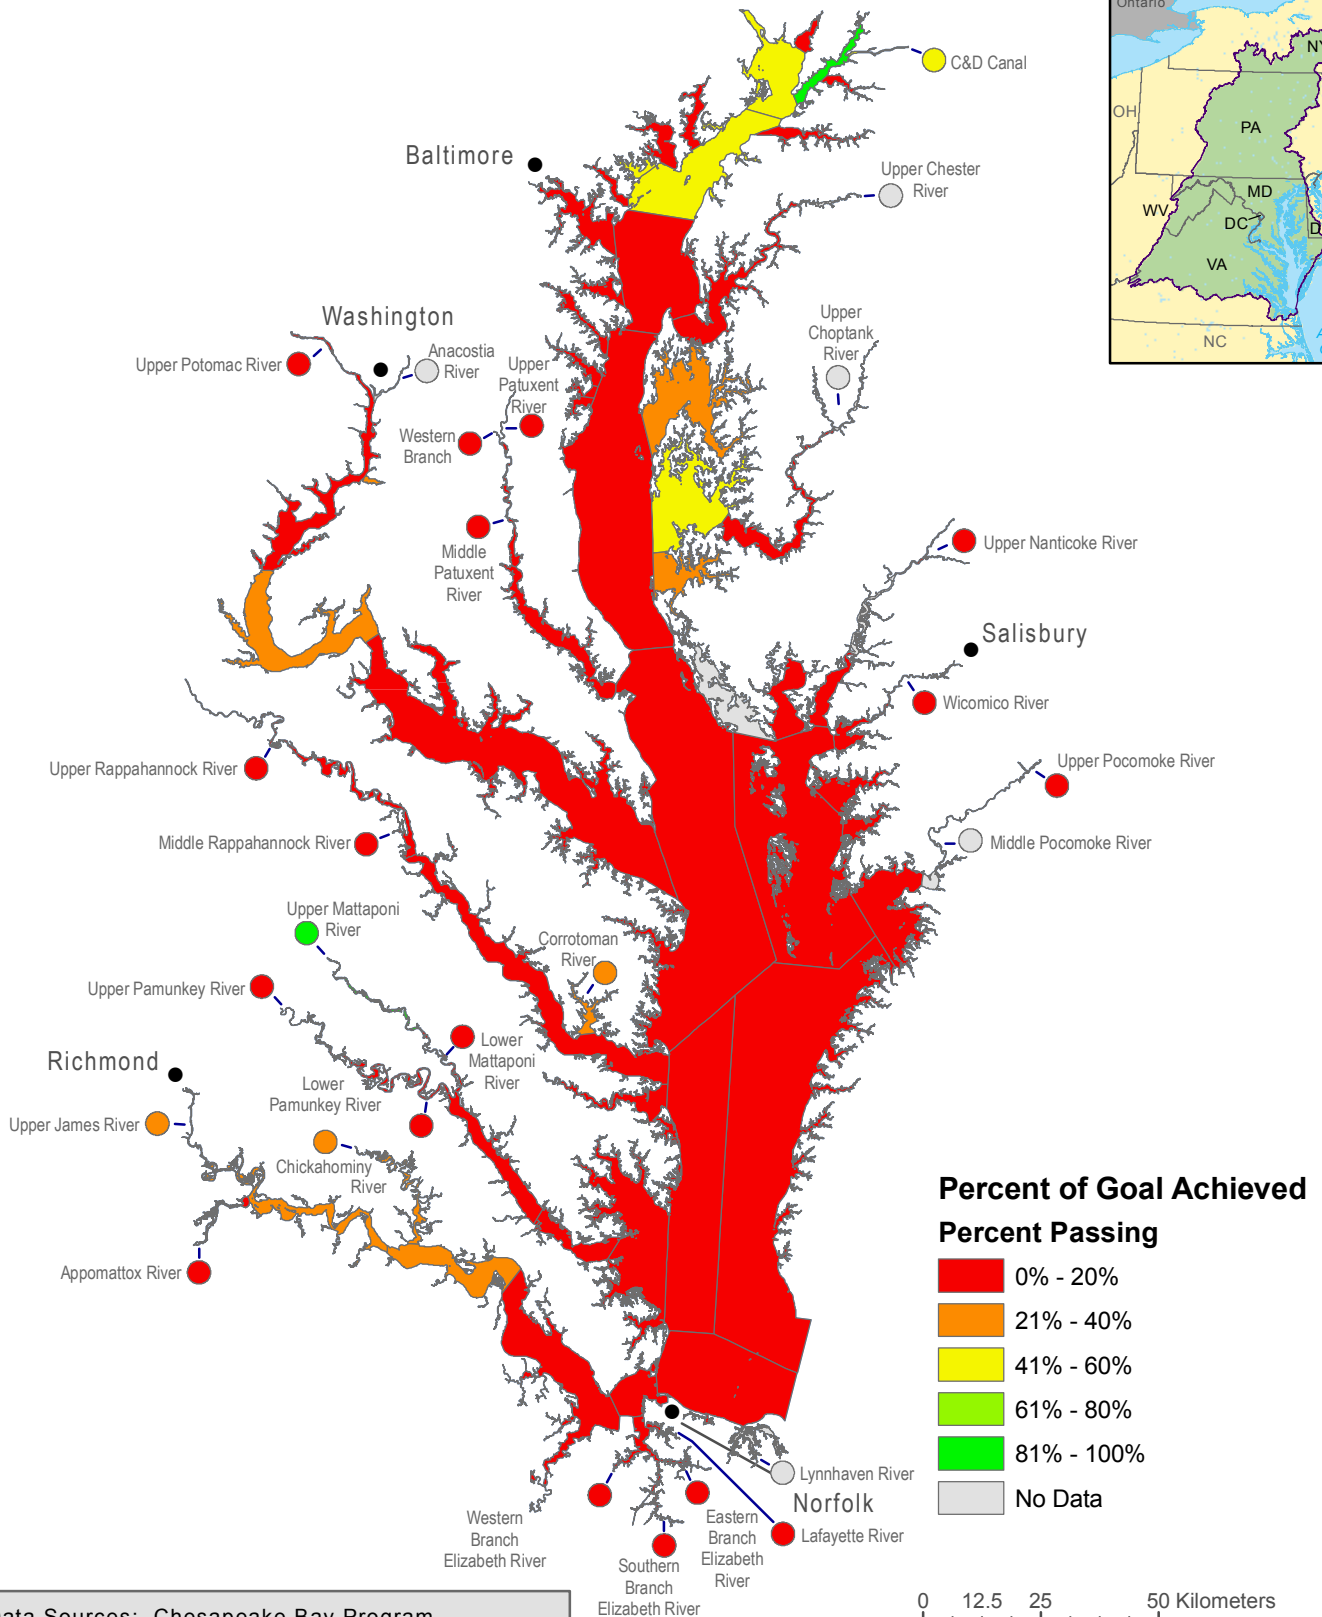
Ontario
NY
OH
PA
MD
WV
DC
D
VA
NC

C&D Canal
Baltimore
Upper Chester River
Washington
Upper Potomac River
Anacostia River
Upper Patuxent River
Upper Choptank River
Western Branch
Middle Patuxent River
Upper Nanticoke River
Salisbury
Wicomico River
Upper Rappahannock River
Upper Pocomoke River
Middle Rappahannock River
Middle Pocomoke River
Upper Mattaponi River
Corrotoman River
Upper Pamunkey River
Lower Mattaponi River
Richmond
Lower Pamunkey River
Upper James River
Chickahominy River
Appomattox River
Lynnhaven River
Norfolk
Western Branch Elizabeth River
Eastern Branch Elizabeth River
Lafayette River
Southern Branch Elizabeth River

Percent of Goal Achieved
Percent Passing
0% - 20%
21% - 40%
41% - 60%
61% - 80%
81% - 100%
No Data

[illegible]ata Sources: Chesapeake Bay Program

0 12.5 25 50 Kilometers